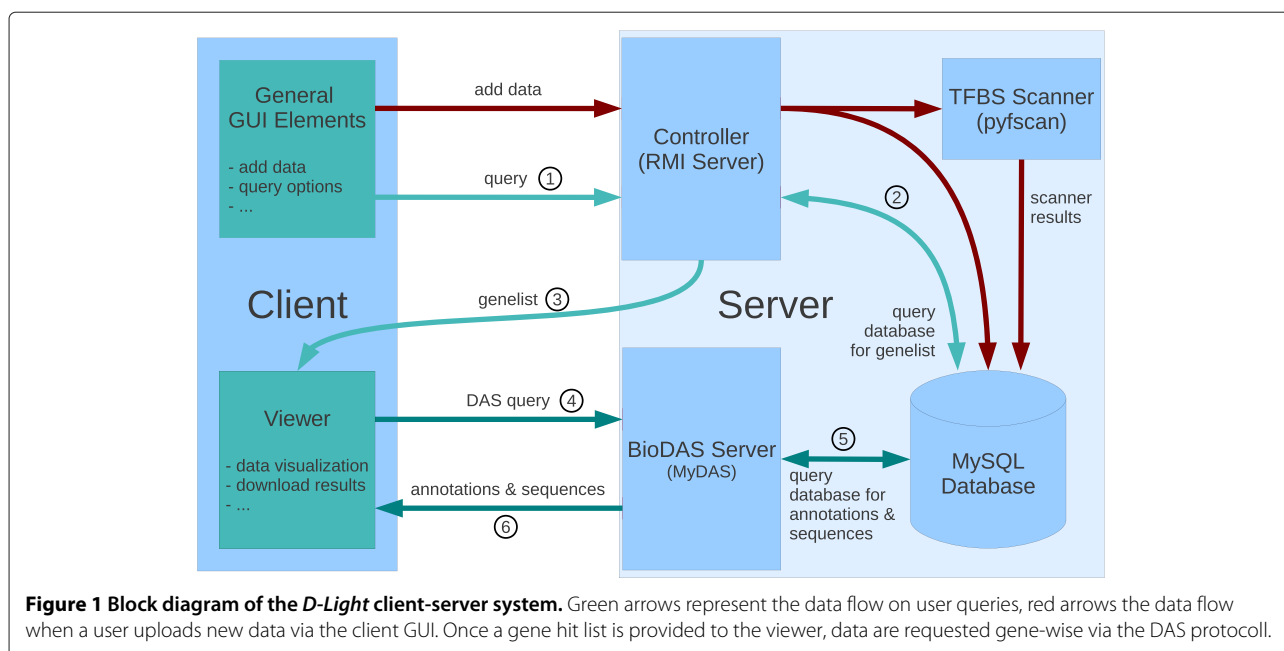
General GUI Elements

- add data
- query options
- ...

add data

query ①

Controller (RMI Server)

TFBS Scanner (pyfscan)

②

scanner results

Client

genelist ③

Server

query database for genelist

Viewer

- data visualization
- download results
- ...

DAS query ④

BioDAS Server (MyDAS)

⑤

query database for annotations & sequences

MySQL Database

annotations & sequences

⑥

**Figure 1 Block diagram of the *D-Light* client-server system.** Green arrows represent the data flow on user queries, red arrows the data flow when a user uploads new data via the client GUI. Once a gene hit list is provided to the viewer, data are requested gene-wise via the DAS protocoll.